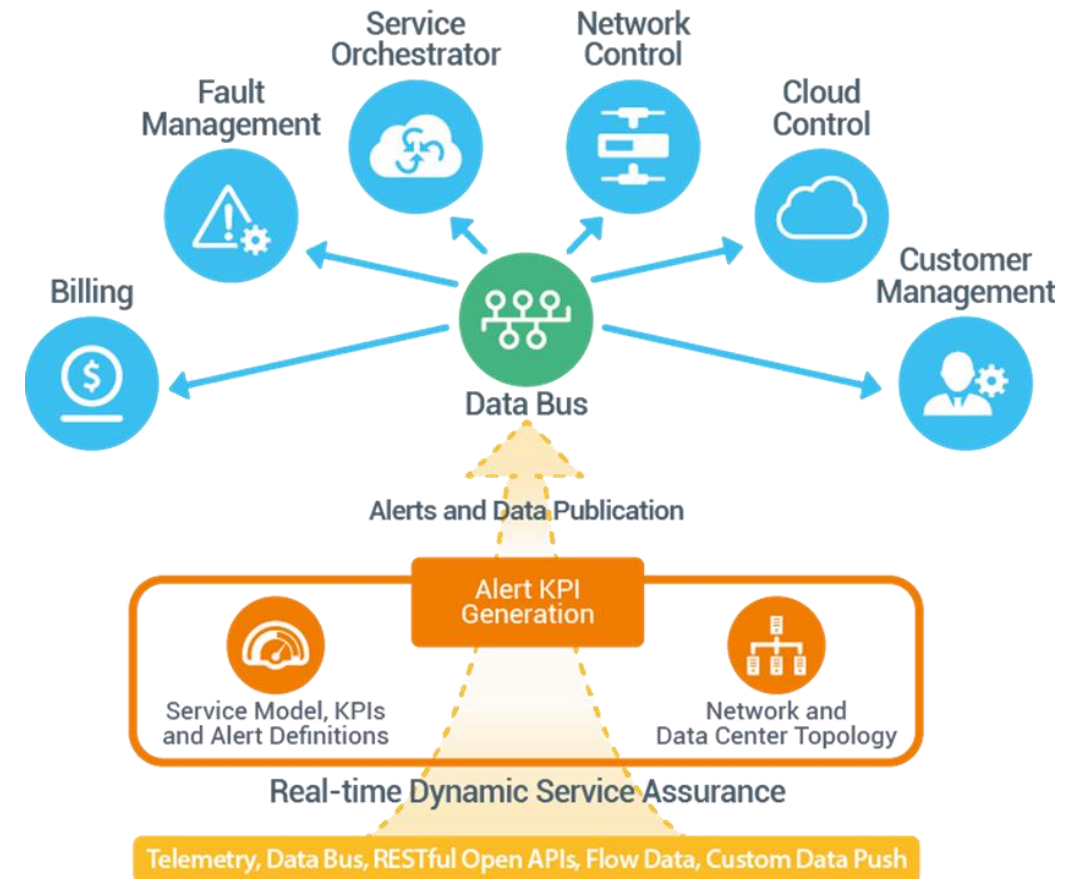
Service Orchestrator

Network Control

Fault Management

Cloud Control

Billing

Customer Management

Data Bus

Alerts and Data Publication

Alert KPI Generation

Service Model, KPIs and Alert Definitions

Network and Data Center Topology

Real-time Dynamic Service Assurance

Telemetry, Data Bus, RESTful Open APIs, Flow Data, Custom Data Push